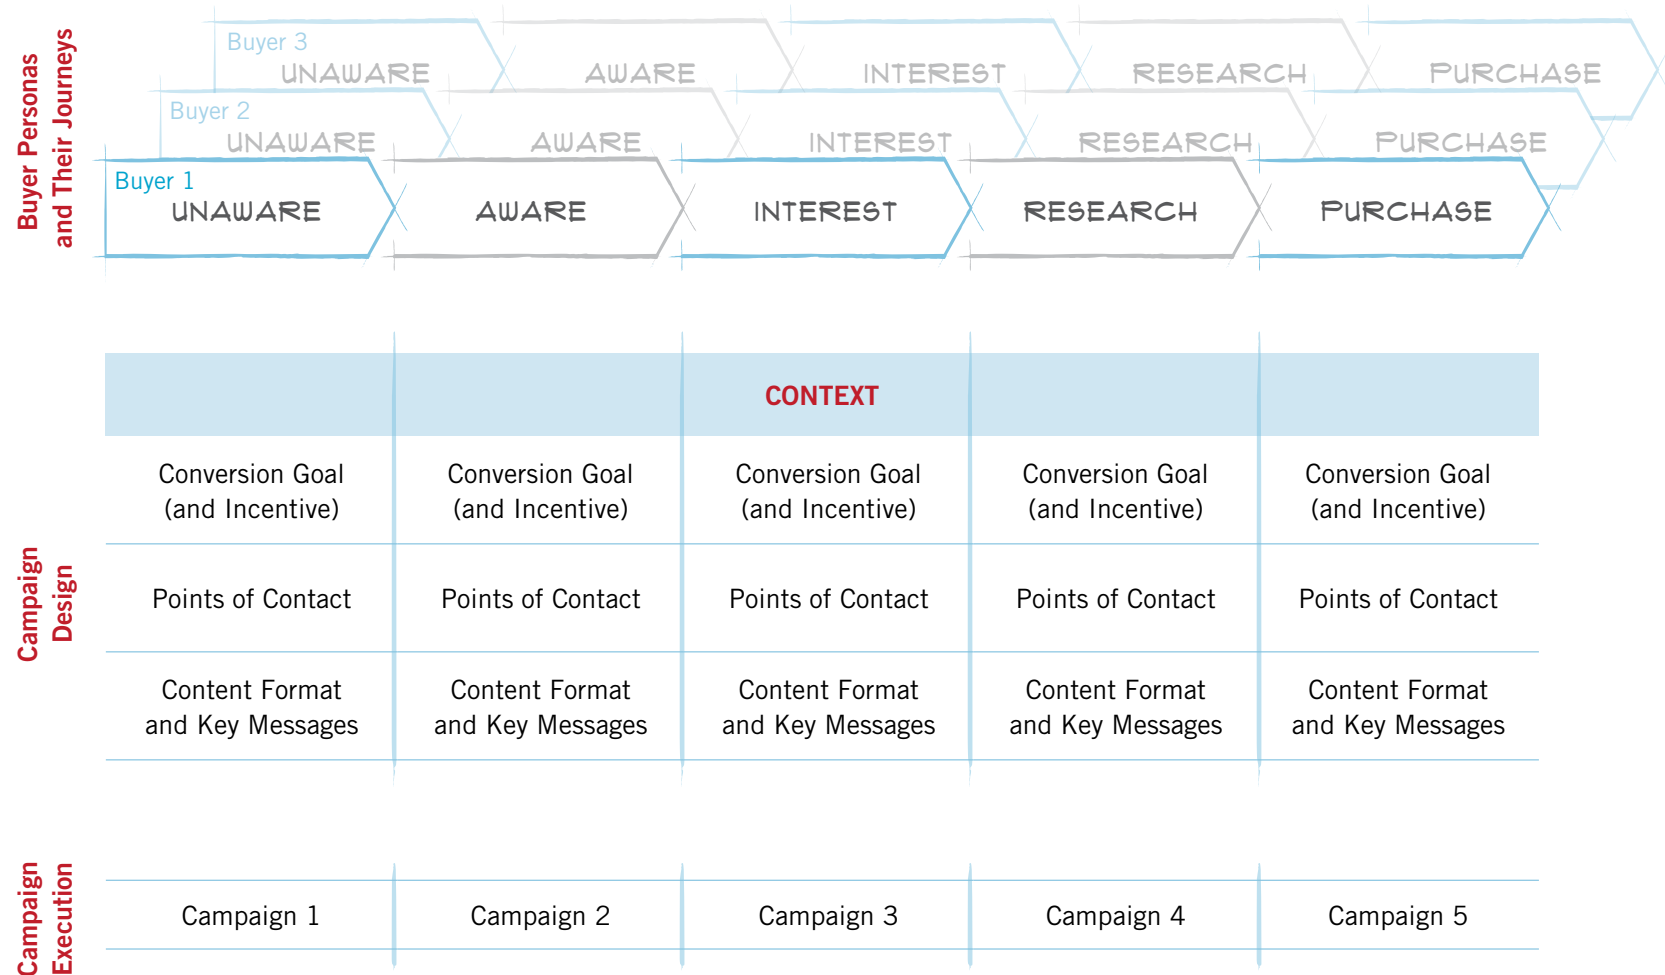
Buyer Personas and Their Journeys

Buyer 3
UNAWARE AWARE INTEREST RESEARCH PURCHASE

Buyer 2
UNAWARE AWARE INTEREST RESEARCH PURCHASE

Buyer 1
UNAWARE AWARE INTEREST RESEARCH PURCHASE

Campaign Design

CONTEXT

| Conversion Goal (and Incentive) | Conversion Goal (and Incentive) | Conversion Goal (and Incentive) | Conversion Goal (and Incentive) | Conversion Goal (and Incentive) |
|---|---|---|---|---|
| Points of Contact | Points of Contact | Points of Contact | Points of Contact | Points of Contact |
| Content Format and Key Messages | Content Format and Key Messages | Content Format and Key Messages | Content Format and Key Messages | Content Format and Key Messages |

Campaign Execution

| Campaign 1 | Campaign 2 | Campaign 3 | Campaign 4 | Campaign 5 |
|---|---|---|---|---|